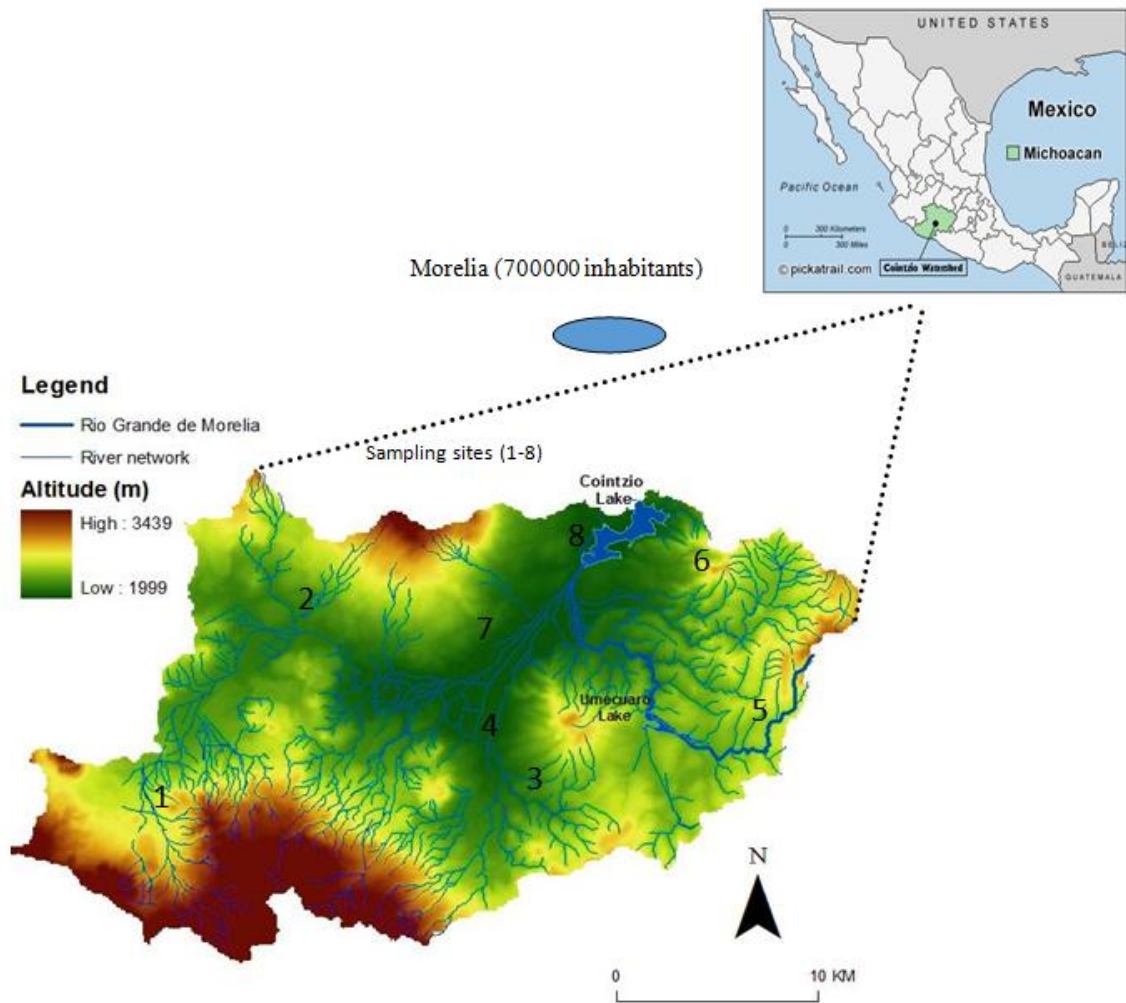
UNITED STATES

Mexico

Michoacan

Pacific Ocean

0 300 Kilometers
0 300 Miles

© pickatrail.com

Cointzio Watershed

BELIZ

GUATEMALA

Morelia (700000 inhabitants)

Legend

Rio Grande de Morelia

River network

Sampling sites (1-8)

Altitude (m)

High : 3439

Low : 1999

Cointzio Lake

8

6

2

7

Umecuaro Lake

5

4

3

1

N

0 10 KM